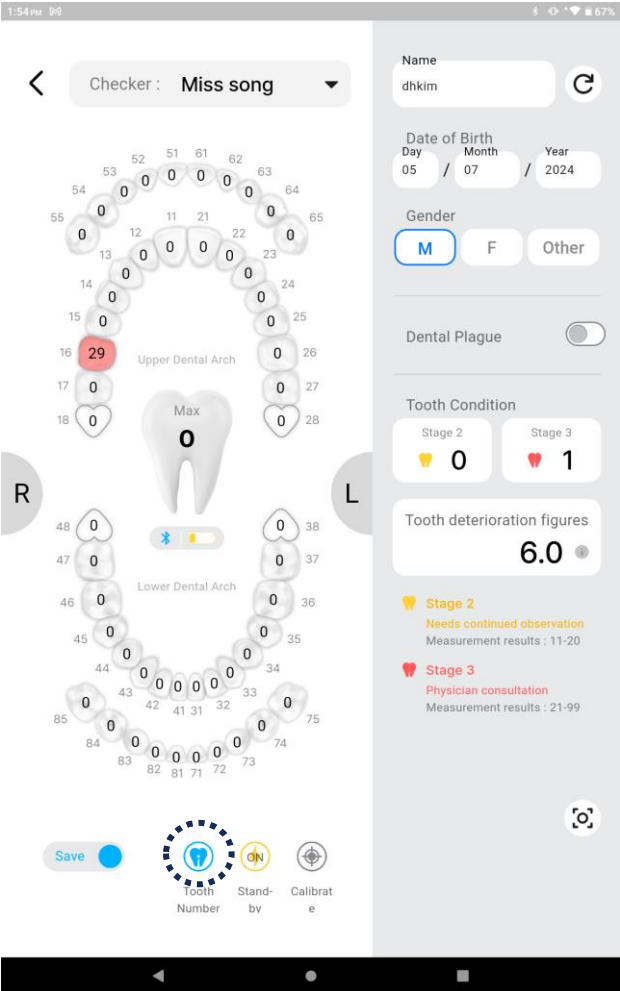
1:54 PM 67%

Checker : Miss song

52 51 61 62
53 0 0 0 0 63
54 0 0 64
55 0 0 65
0 11 21 0
12 0 0 22
13 0 0 0 0 23
0 0
14 0 0 24
15 0 0 25
16 29 Upper Dental Arch 0 26
17 0 0 27
18 0 0 28

Max
0

R L

48 0 0 38
47 0 0 37
Lower Dental Arch
46 0 0 36
45 0 0 35
44 0 0 34
43 0 0 0 0 0 0 33
42 41 31 32
85 0 0 75
84 0 0 74
83 0 0 0 0 0 0 73
82 81 71 72

Save
Tooth Number
ON
Stand-by
Calibrate

Name
dhkim

Date of Birth
Day Month Year
05 / 07 / 2024

Gender
M F Other

Dental Plague

Tooth Condition
Stage 2 0
Stage 3 1

Tooth deterioration figures
6.0

Stage 2
Needs continued observation
Measurement results : 11-20

Stage 3
Physician consultation
Measurement results : 21-99